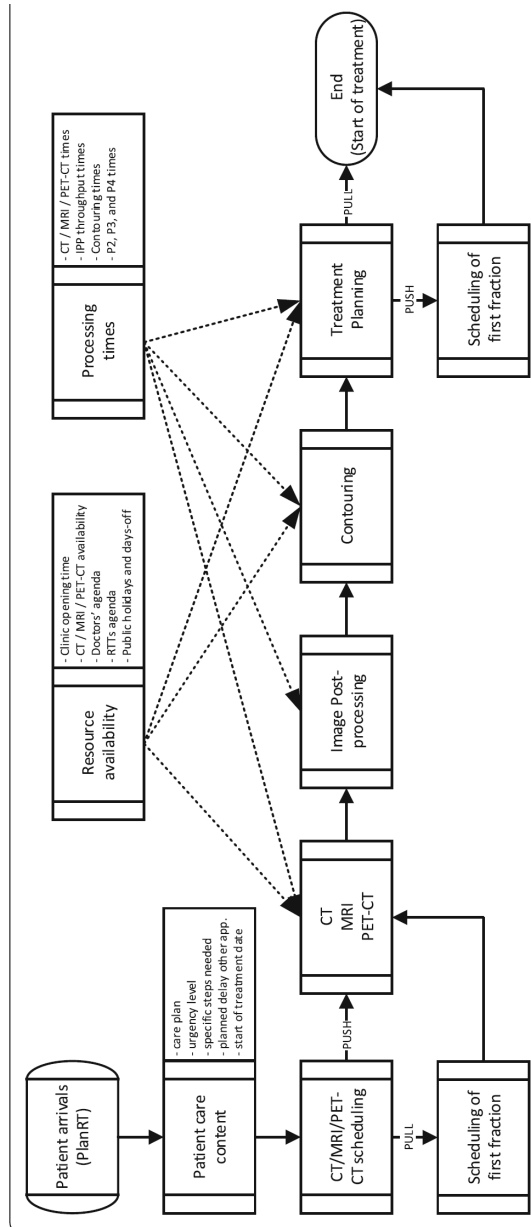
Patient arrivals (PlanRT)

Patient care content

- care plan
- urgency level
- specific steps needed
- planned delay other app.
- start of treatment date

CT/MRI/PET-CT scheduling

PUSH

PULL

Scheduling of first fraction

CT
MRI
PET-CT

Resource availability

- Clinic opening time
- CT / MRI / PET-CT availability
- Doctors' agenda
- RTTs agenda
- Public holidays and days-off

Image Post-processing

Contouring

Processing times

- CT / MRI / PET-CT times
- IPP throughput times
- Contouring times
- P2, P3, and P4 times

Treatment Planning

PUSH

Scheduling of first fraction

PULL

End (Start of treatment)